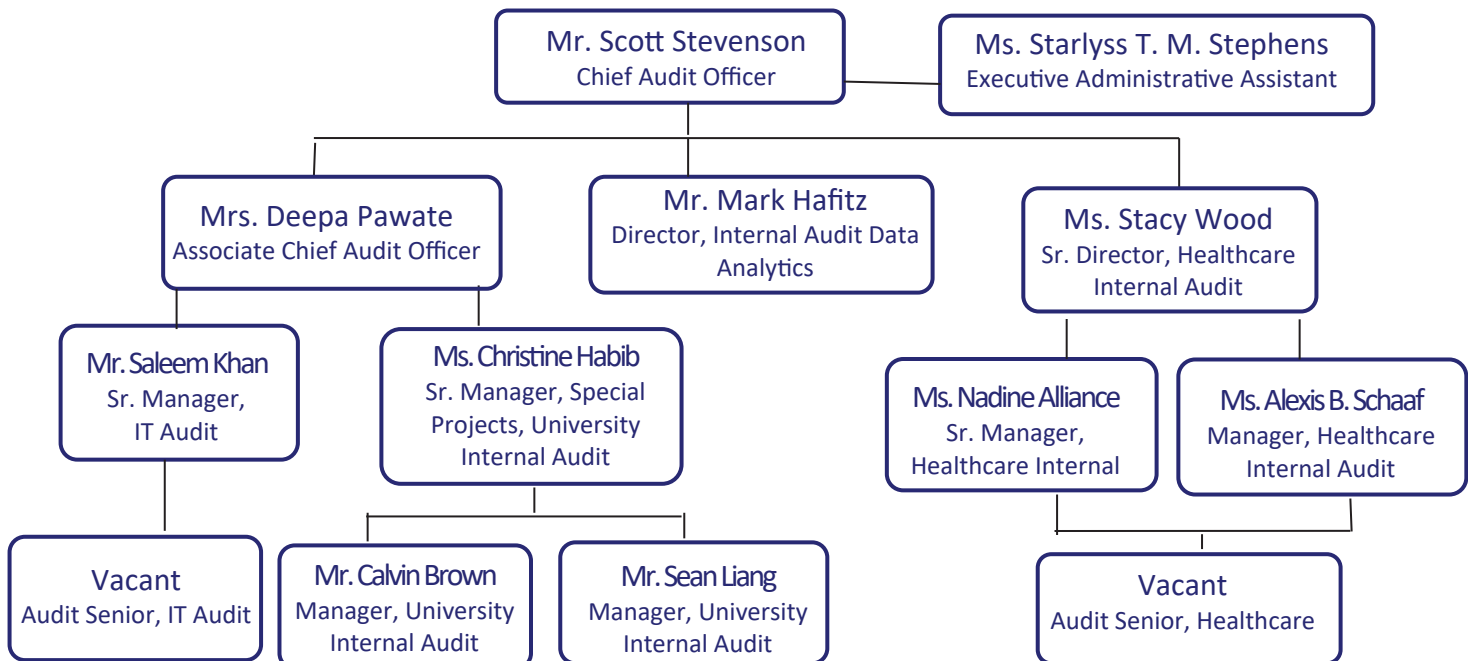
Mr. Scott Stevenson
Chief Audit Officer

Ms. Starlyss T. M. Stephens
Executive Administrative Assistant

Mrs. Deepa Pawate
Associate Chief Audit Officer

Mr. Mark Hafitz
Director, Internal Audit Data Analytics

Ms. Stacy Wood
Sr. Director, Healthcare Internal Audit

Mr. Saleem Khan
Sr. Manager, IT Audit

Ms. Christine Habib
Sr. Manager, Special Projects, University Internal Audit

Ms. Nadine Alliance
Sr. Manager, Healthcare Internal

Ms. Alexis B. Schaaf
Manager, Healthcare Internal Audit

Vacant
Audit Senior, IT Audit

Mr. Calvin Brown
Manager, University Internal Audit

Mr. Sean Liang
Manager, University Internal Audit

Vacant
Audit Senior, Healthcare